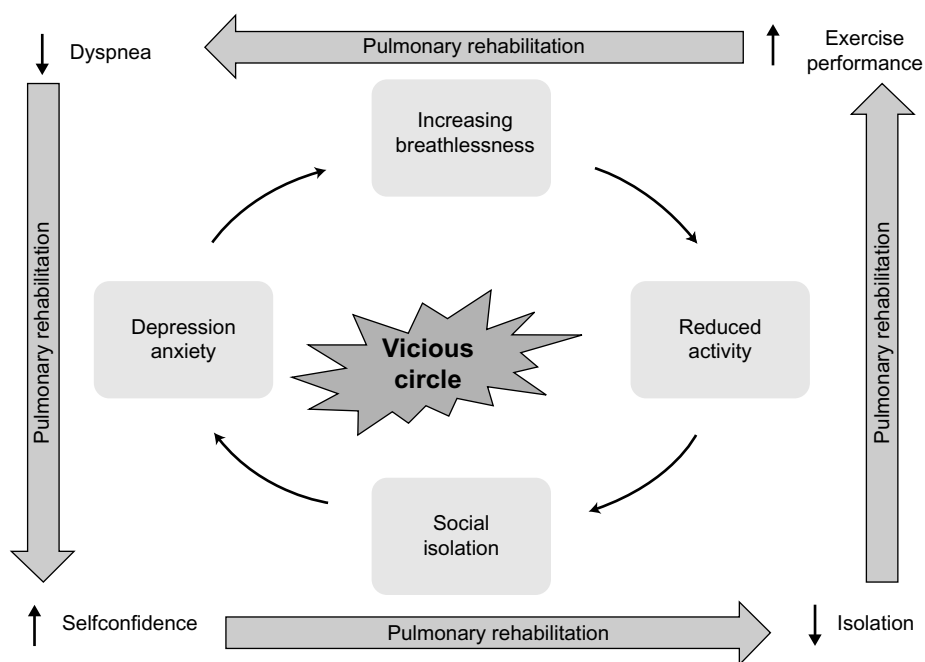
↓ Dyspnea

Pulmonary rehabilitation

↑ Exercise performance

Increasing breathlessness

Pulmonary rehabilitation

Depression anxiety

Vicious circle

Reduced activity

Pulmonary rehabilitation

Social isolation

↑ Selfconfidence

Pulmonary rehabilitation

↓ Isolation